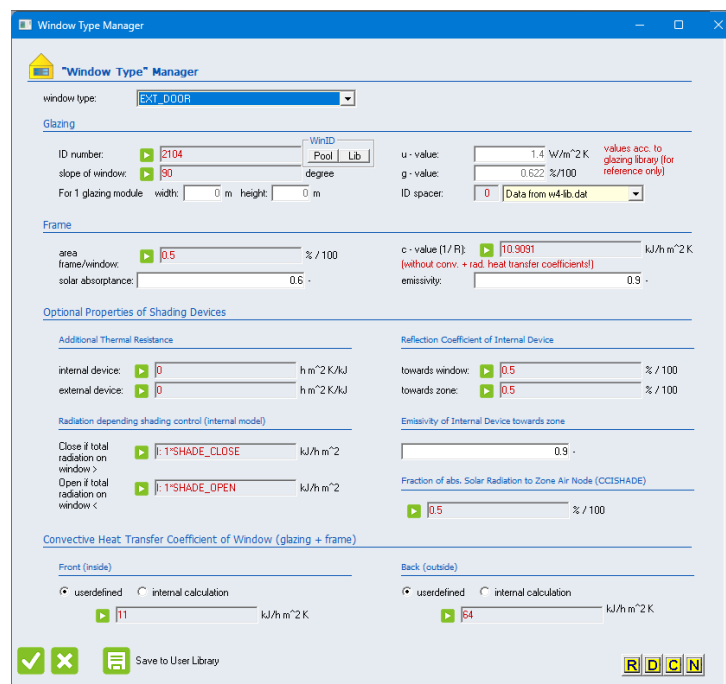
Window Type Manager

"Window Type" Manager

window type: EXT_DOOR

Glazing

WinID
Pool Lib

ID number: 2104
slope of window: 90 degree
For 1 glazing module width: 0 m height: 0 m

u - value: 1.4 W/m^2 K
g - value: 0.622 %/100
ID spacer: 0 Data from w4-lib.dat

values acc. to glazing library (for reference only)

Frame

area frame/window: 0.5 % / 100
solar absorptance: 0.6 -

c - value (1/ R): 10.9091 kJ/h m^2 K
(without conv. + rad. heat transfer coefficients!)
emissivity: 0.9 -

Optional Properties of Shading Devices

Additional Thermal Resistance

internal device: 0 h m^2 K/kJ
external device: 0 h m^2 K/kJ

Reflection Coefficient of Internal Device

towards window: 0.5 % / 100
towards zone: 0.5 % / 100

Radiation depending shading control (internal model)

Close if total radiation on window > I: 1*SHADE_CLOSE kJ/h m^2
Open if total radiation on window < I: 1*SHADE_OPEN kJ/h m^2

Emissivity of Internal Device towards zone

0.9 -

Fraction of abs. Solar Radiation to Zone Air Node (CCISHADE)

0.5 % / 100

Convective Heat Transfer Coefficient of Window (glazing + frame)

Front (inside)

userdefined internal calculation

11 kJ/h m^2 K

Back (outside)

userdefined internal calculation

64 kJ/h m^2 K

Save to User Library

R D C N